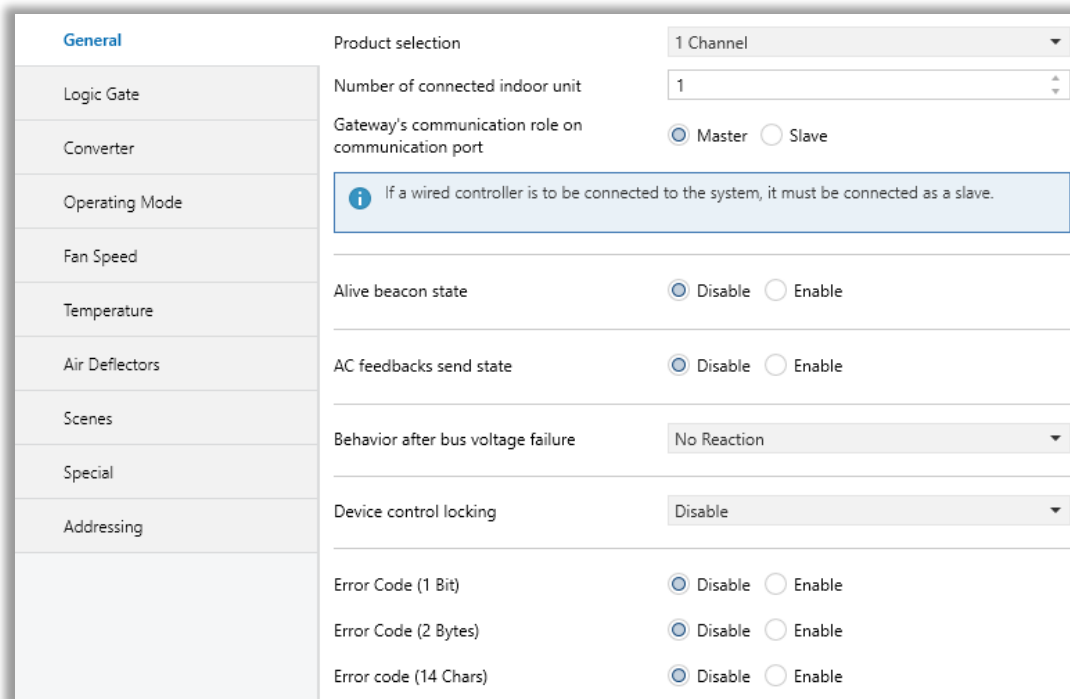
General
Logic Gate
Converter
Operating Mode
Fan Speed
Temperature
Air Deflectors
Scenes
Special
Addressing

Product selection
1 Channel

Number of connected indoor unit
1

Gateway's communication role on communication port
Master Slave

If a wired controller is to be connected to the system, it must be connected as a slave.

Alive beacon state
Disable Enable

AC feedbacks send state
Disable Enable

Behavior after bus voltage failure
No Reaction

Device control locking
Disable

Error Code (1 Bit)
Disable Enable

Error Code (2 Bytes)
Disable Enable

Error code (14 Chars)
Disable Enable